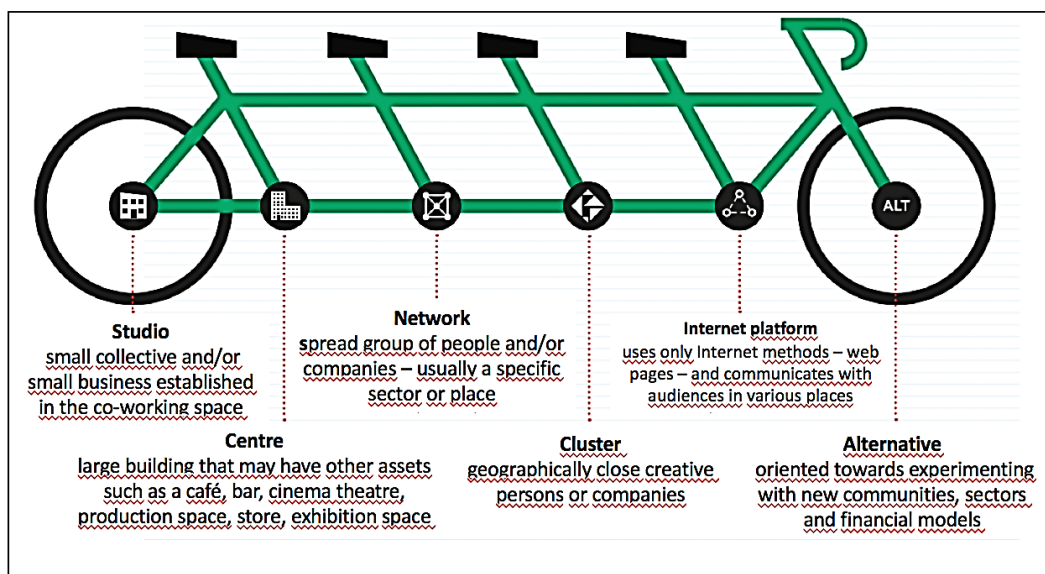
ALT

Studio
small collective and/or small business established in the co-working space

Network
spread group of people and/or companies – usually a specific sector or place

Internet platform
uses only Internet methods – web pages – and communicates with audiences in various places

Centre
large building that may have other assets such as a café, bar, cinema theatre, production space, store, exhibition space

Cluster
geographically close creative persons or companies

Alternative
oriented towards experimenting with new communities, sectors and financial models